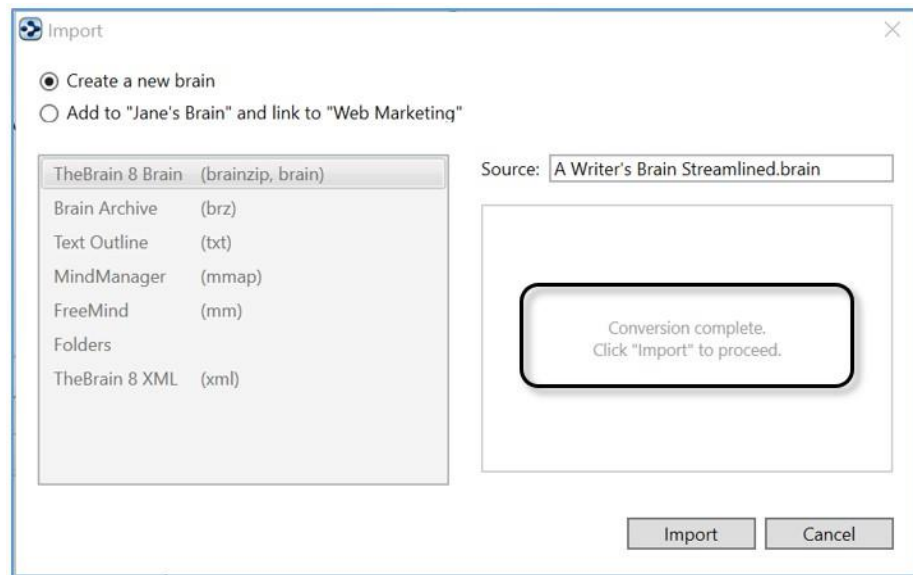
Import

Create a new brain

Add to "Jane's Brain" and link to "Web Marketing"

TheBrain 8 Brain (brainzip, brain)
Brain Archive (brz)
Text Outline (txt)
MindManager (mmap)
FreeMind (mm)
Folders
TheBrain 8 XML (xml)

Source: A Writer's Brain Streamlined.brain

Conversion complete.
Click "Import" to proceed.

Import
Cancel